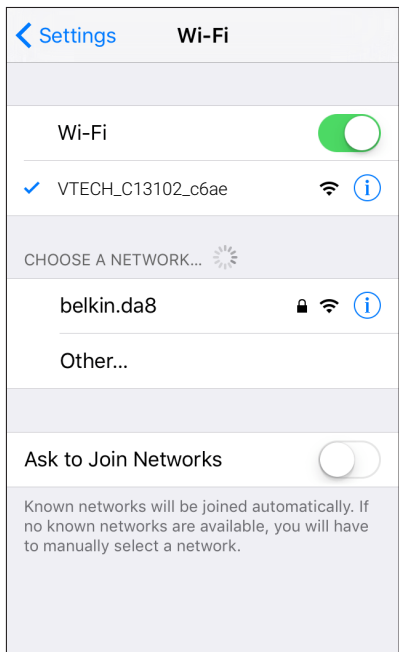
Settings

Wi-Fi

Wi-Fi

VTECH_C13102_c6ae

CHOOSE A NETWORK...

belkin.da8

Other...

Ask to Join Networks

Known networks will be joined automatically. If no known networks are available, you will have to manually select a network.